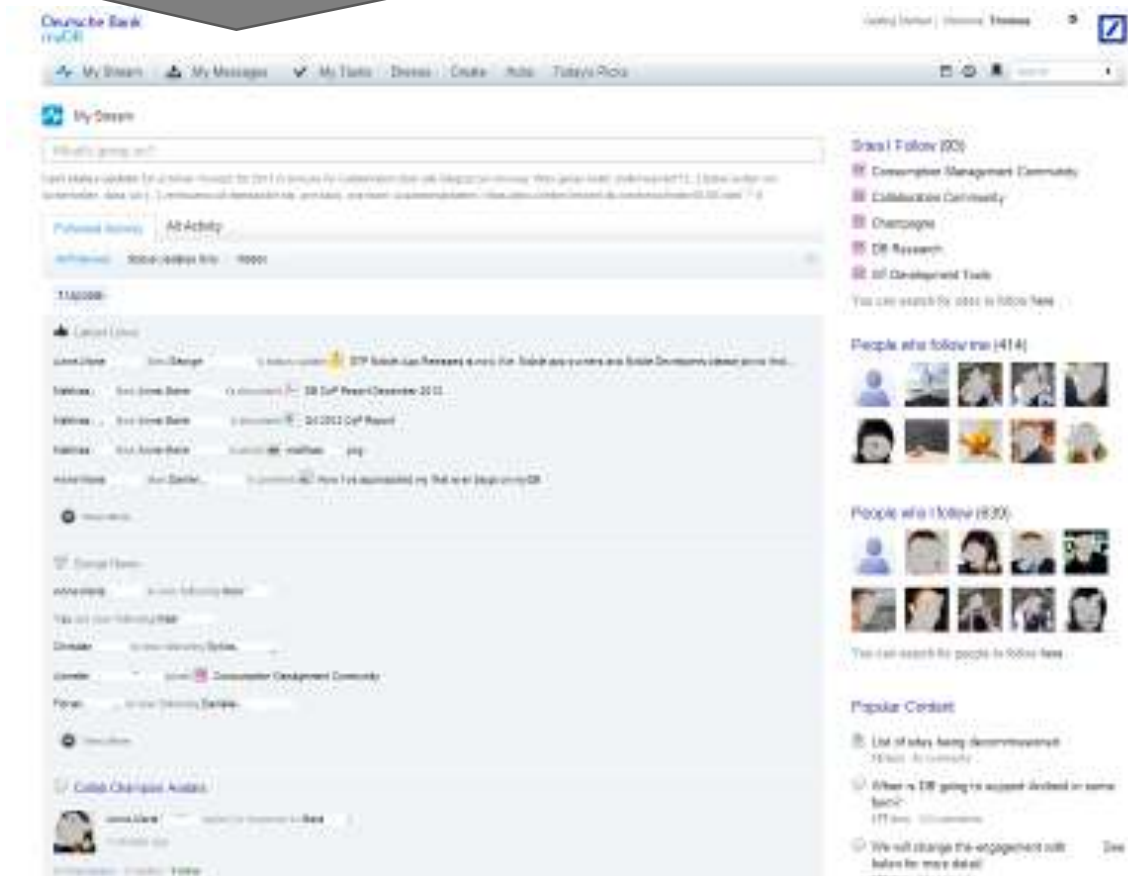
Deutsche Bank
myDB

My Stream | My Messages | My Tasks | Browse | Create | Apps | Today's Picks

My Stream

What's going on?

All Activity

Latest Likes

DTP Mobile App Releases

DB CoP Report December 2012

Q4 2012 CoP Report

How I've approached my first social blogs on myDB

Group News

Consumption Management Community

Collab Champion Avatars

Sites I Follow (80)

Consumption Management Community

Collaboration Community

Champagne

DB Research

AP Development Tools

You can search for sites to follow here

People who follow me (414)

People who I follow (630)

You can search for people to follow here

Popular Content

List of sites being decommissioned

When is DB going to support Android in some form?

We will change the engagement with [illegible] for more detail

See